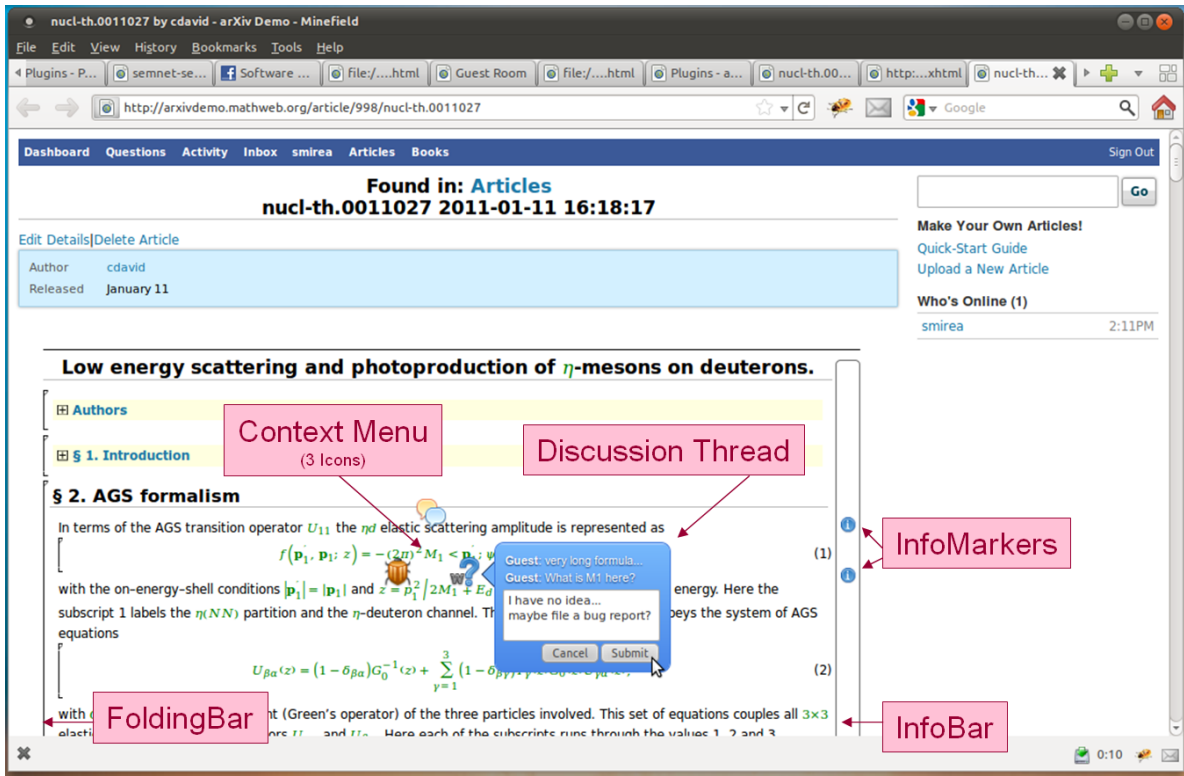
nucl-th.0011027 by cdavid - arXiv Demo - Minefield

File Edit View History Bookmarks Tools Help

Plugins - P... | semnet-se... | Software ... | file:/....html | Guest Room | file:/....html | Plugins - a... | nucl-th.00... | http:...xhtml | nucl-th...

http://arxivdemo.mathweb.org/article/998/nucl-th.0011027

Google

Dashboard Questions Activity Inbox smirea Articles Books

Sign Out

Found in: Articles
nucl-th.0011027 2011-01-11 16:18:17

Edit Details|Delete Article

| Author | cdavid |
|---|---|
| Released | January 11 |

Go

Make Your Own Articles!
Quick-Start Guide
Upload a New Article

Who's Online (1)
smirea 2:11PM

Low energy scattering and photoproduction of $\eta$-mesons on deuterons.

⊞ Authors

⊞ § 1. Introduction

Context Menu
(3 Icons)

Discussion Thread

§ 2. AGS formalism

In terms of the AGS transition operator $U_{11}$ the $\eta d$ elastic scattering amplitude is represented as

$f(\mathbf{p}_1, \mathbf{p}_1; z) = -(2\pi)^2 M_1 < \mathbf{p}_1; \psi$ (1)

with the on-energy-shell conditions $|\mathbf{p}_1'| = |\mathbf{p}_1|$ and $z = p_1^2 / 2M_1 + E_d$ energy. Here the subscript 1 labels the $\eta(NN)$ partition and the $\eta$-deuteron channel. Th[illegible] beys the system of AGS equations

Guest: very long formula...
Guest: What is M1 here?
I have no idea...
maybe file a bug report?
Cancel Submit

InfoMarkers

$U_{\beta\alpha}(z) = (1 - \delta_{\beta\alpha}) G_0^{-1}(z) + \sum_{\gamma=1}^{3} (1 - \delta_{\beta\gamma}$ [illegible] (2)

FoldingBar

InfoBar

with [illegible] nt (Green's operator) of the three particles involved. This set of equations couples all $3\times3$ elastic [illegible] ors $U$ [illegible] and $U$ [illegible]. Here each of the subscripts runs through the values 1, 2 and 3

0:10